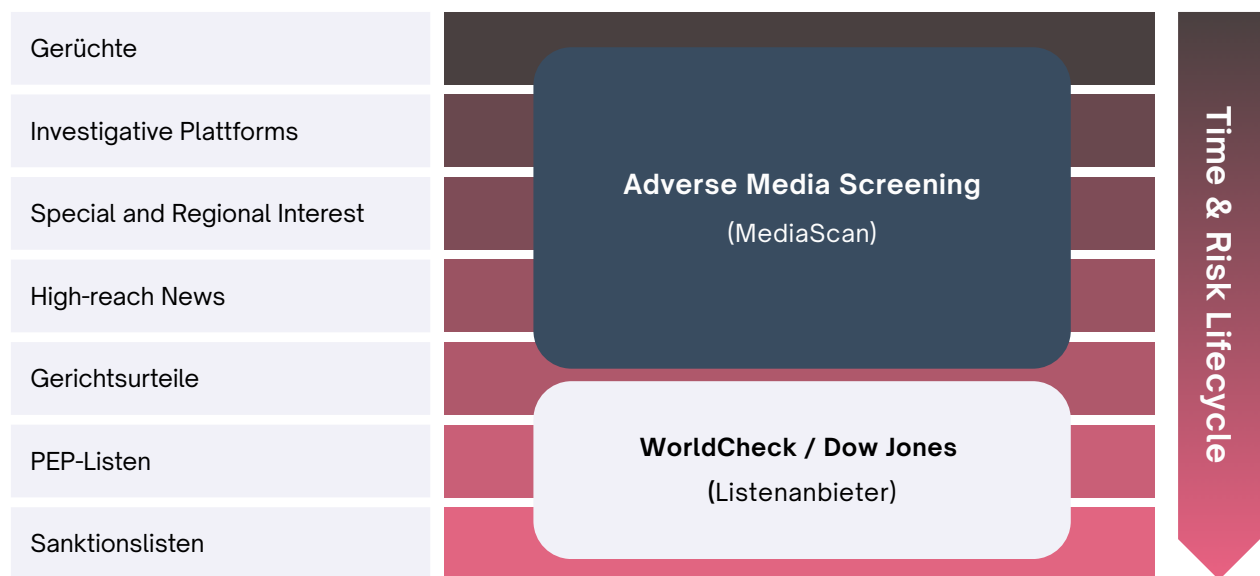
Gerüchte

Investigative Plattforms

Special and Regional Interest

High-reach News

Gerichtsurteile

PEP-Listen

Sanktionslisten

Adverse Media Screening
(MediaScan)

WorldCheck / Dow Jones
(Listenanbieter)

Time & Risk Lifecycle